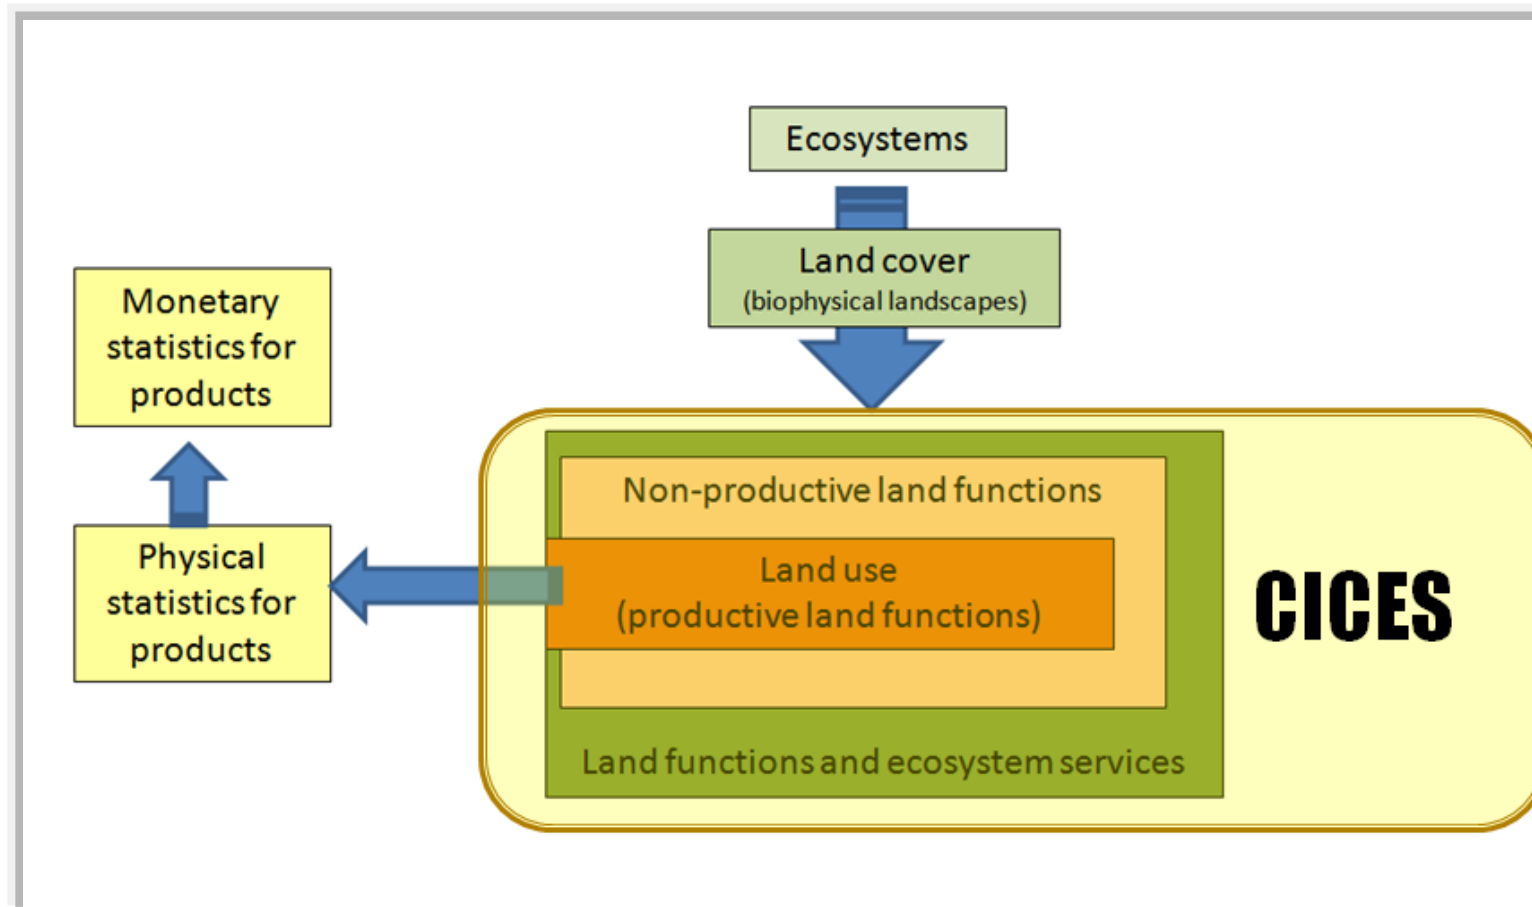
Ecosystems

Land cover
(biophysical landscapes)

Monetary statistics for products

Physical statistics for products

Non-productive land functions

Land use
(productive land functions)

Land functions and ecosystem services

CICES